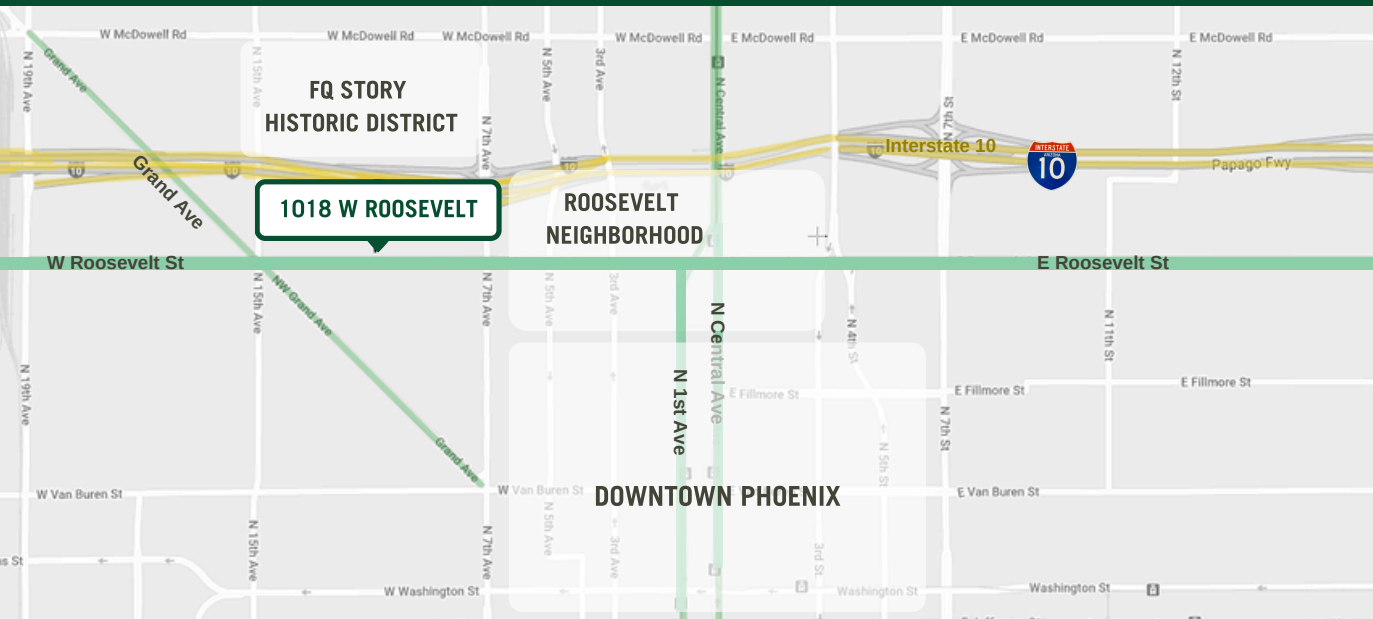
W McDowell Rd
W McDowell Rd
W McDowell Rd
W McDowell Rd
E McDowell Rd
E McDowell Rd
E McDowell Rd
Grand Ave
N 19th Ave
N 15th Ave
FQ STORY
HISTORIC DISTRICT
N 7th Ave
N 5th Ave
3rd Ave
N Central Ave
N 4th St
N 12th St
10
10
10
Interstate 10
INTERSTATE
ARIZONA
10
Papago Fwy
Grand Ave
1018 W ROOSEVELT
ROOSEVELT
NEIGHBORHOOD
W Roosevelt St
E Roosevelt St
NW Grand Ave
N 15th Ave
N 7th Ave
N 5th Ave
3rd Ave
N Central Ave
N 4th St
N 11th St
N 19th Ave
N 1st Ave
E Fillmore St
E Fillmore St
E Fillmore St
N 7th St
N 5th St
Grand Ave
W Van Buren St
W Van Buren St
DOWNTOWN PHOENIX
E Van Buren St
N 15th Ave
N 7th Ave
N 5th Ave
3rd Ave
3rd St
s St
W Washington St
Washington St
Washington St